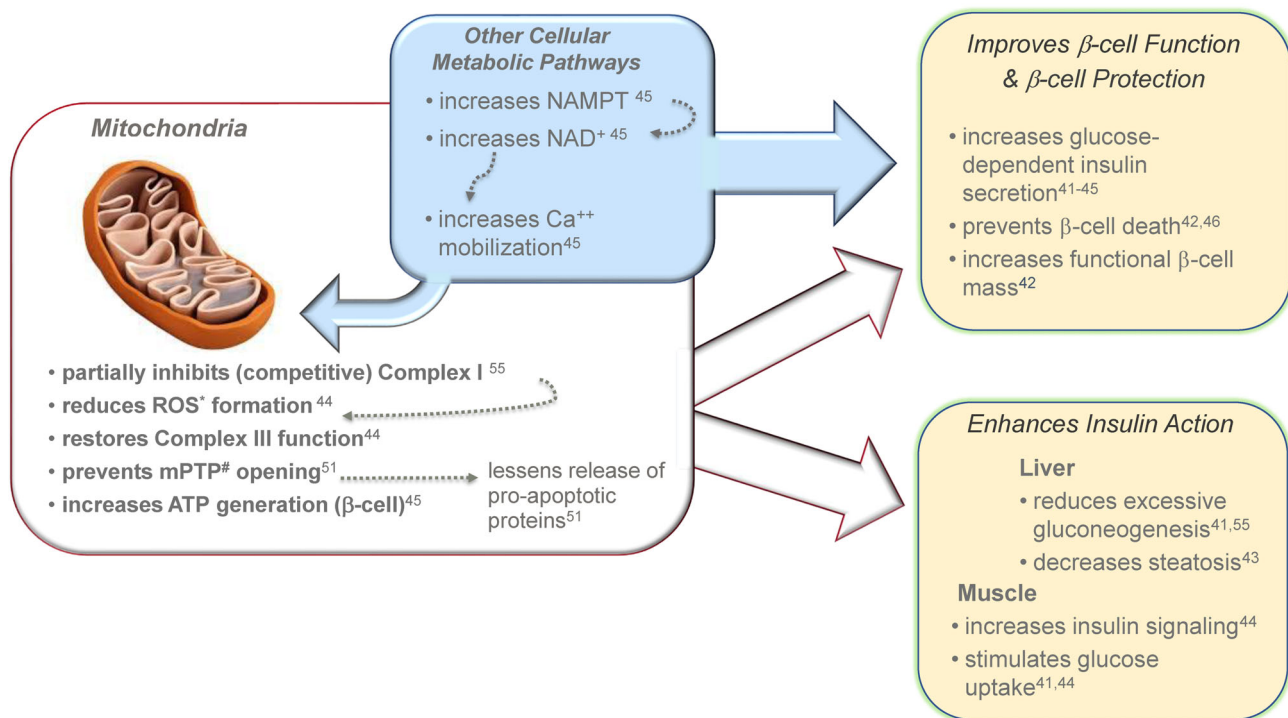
Other Cellular Metabolic Pathways

• increases NAMPT $^{45}$
• increases NAD$^{+}$ $^{45}$
• increases Ca$^{++}$ mobilization$^{45}$

Mitochondria

• partially inhibits (competitive) Complex I $^{55}$
• reduces ROS$^{*}$ formation $^{44}$
• restores Complex III function$^{44}$
• prevents mPTP$^{\#}$ opening$^{51}$
• increases ATP generation ($\beta$-cell)$^{45}$

lessens release of pro-apoptotic proteins$^{51}$

Improves $\beta$-cell Function & $\beta$-cell Protection

• increases glucose-dependent insulin secretion$^{41\text{-}45}$
• prevents $\beta$-cell death$^{42,46}$
• increases functional $\beta$-cell mass$^{42}$

Enhances Insulin Action

Liver
• reduces excessive gluconeogenesis$^{41,55}$
• decreases steatosis$^{43}$

Muscle
• increases insulin signaling$^{44}$
• stimulates glucose uptake$^{41,44}$